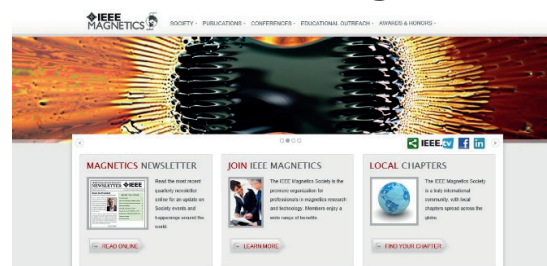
IEEE MAGNETICS

SOCIETY - PUBLICATIONS - CONFERENCES - EDUCATIONAL OUTREACH - AWARDS & HONORS -

IEEE.tv

MAGNETICS NEWSLETTER

NEWSLETTER IEEE

Read the most recent quarterly newsletter online for an update on Society events and happenings around the world.

READ ONLINE

JOIN IEEE MAGNETICS

The IEEE Magnetics Society is the premier organization for professionals in magnetics research and technology. Members enjoy a wide range of benefits.

LEARN MORE

LOCAL CHAPTERS

The IEEE Magnetics Society is a truly international community, with local chapters spread across the globe.

FIND YOUR CHAPTER